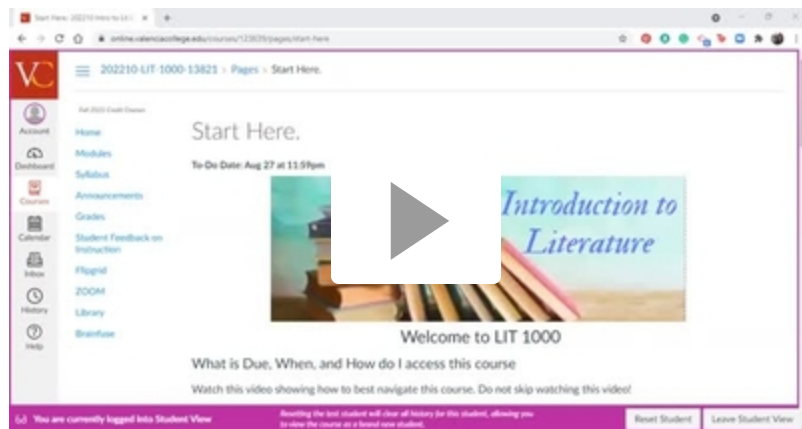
Start Here: 202210 Intro to Lit I ×

online.valenciacollege.edu/courses/123639/pages/start-here

VC

Account

Dashboard

Courses

Calendar

Inbox

History

Help

202210-LIT-1000-13821 › Pages › Start Here.

Fall 2022 Credit Courses

Home

Modules

Syllabus

Announcements

Grades

Student Feedback on Instruction

Flipgrid

ZOOM

Library

Brainfuse

Start Here.

To-Do Date: Aug 27 at 11:59pm

Introduction to Literature

Welcome to LIT 1000

What is Due, When, and How do I access this course

Watch this video showing how to best navigate this course. Do not skip watching this video!

You are currently logged into Student View

Resetting the test student will clear all history for this student, allowing you to view the course as a brand new student.

Reset Student

Leave Student View